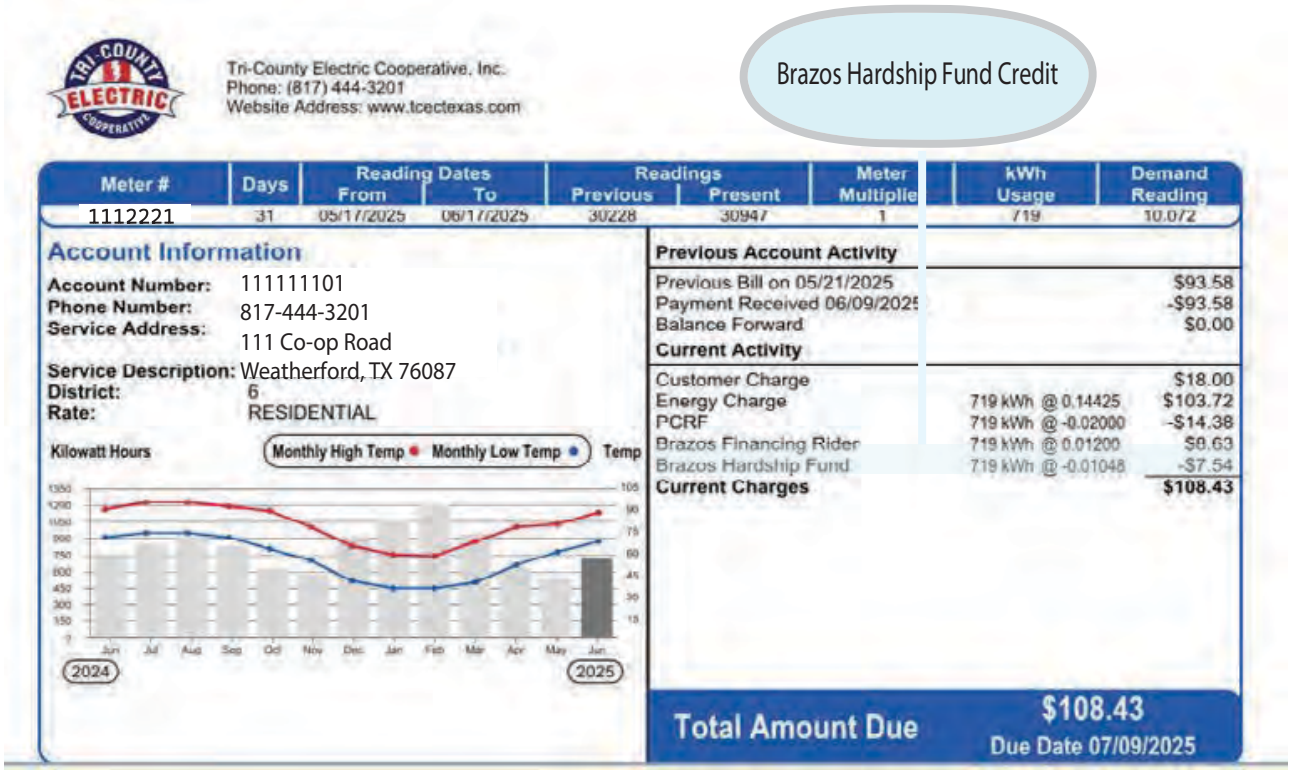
TRI-COUNTY ELECTRIC COOPERATIVE

Tri-County Electric Cooperative, Inc.
Phone: (817) 444-3201
Website Address: www.tcectexas.com

Brazos Hardship Fund Credit

| Meter # | Days | Reading Dates From | To | Readings Previous | Present | Meter Multiplie | kWh Usage | Demand Reading |
|---|---|---|---|---|---|---|---|---|
| 1112221 | 31 | 05/17/2025 | 06/17/2025 | 30228 | 30947 | 1 | 719 | 10.072 |

Account Information

Account Number: 111111101
Phone Number: 817-444-3201
Service Address: 111 Co-op Road
Service Description: Weatherford, TX 76087
District: 6
Rate: RESIDENTIAL

Kilowatt Hours
Monthly High Temp Monthly Low Temp Temp

1350 1200 1050 900 750 600 450 300 150 0
105 90 75 60 45 30 15
Jun Jul Aug Sep Oct Nov Dec Jan Feb Mar Apr May Jun
2024 2025

Previous Account Activity
Previous Bill on 05/21/2025 $93.58
Payment Received 06/09/2025 -$93.58
Balance Forward $0.00
Current Activity
Customer Charge $18.00
Energy Charge 719 kWh @ 0.14425 $103.72
PCRF 719 kWh @ -0.02000 -$14.38
Brazos Financing Rider 719 kWh @ 0.01200 $8.63
Brazos Hardship Fund 719 kWh @ -0.01048 -$7.54
Current Charges $108.43

Total Amount Due $108.43
Due Date 07/09/2025